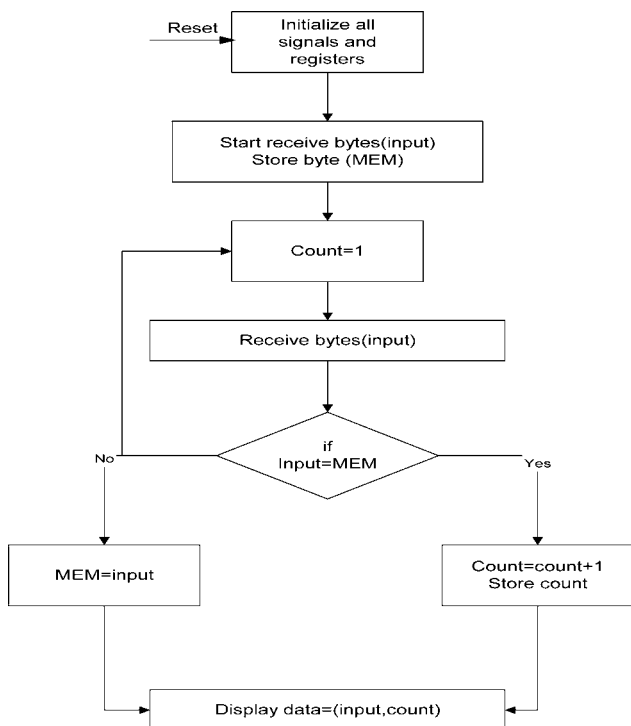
Reset

Initialize all signals and registers

Start receive bytes(input)
Store byte (MEM)

Count=1

Receive bytes(input)

No

if
Input=MEM

Yes

MEM=input

Count=count+1
Store count

Display data=(input,count)